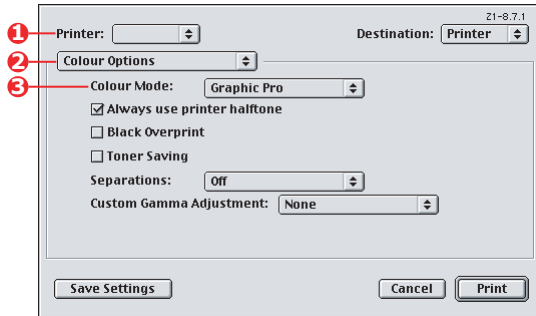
Z1-8.7.1

1 Printer:

Destination: Printer

2 Colour Options

3 Colour Mode: Graphic Pro

Always use printer halftone

Black Overprint

Toner Saving

Separations: Off

Custom Gamma Adjustment: None

Save Settings

Cancel

Print